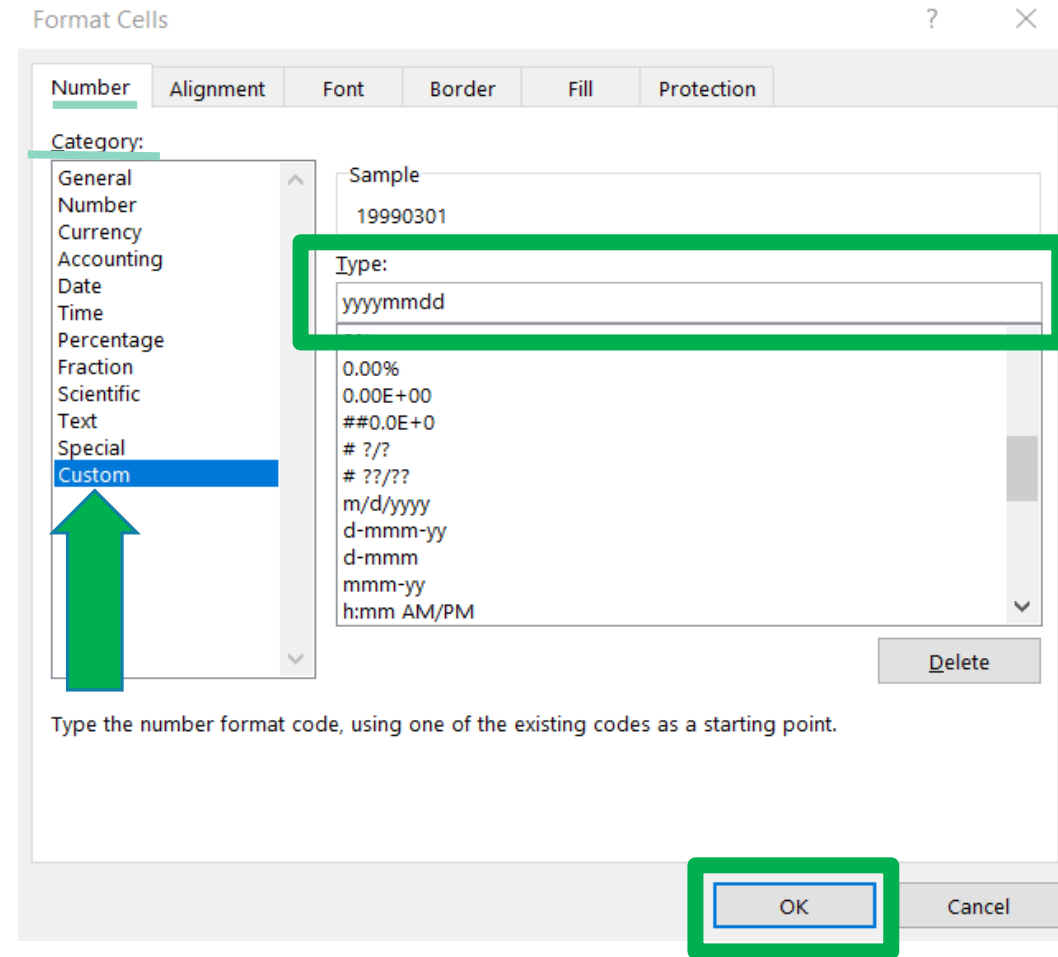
Format Cells

?

Number
Alignment
Font
Border
Fill
Protection

Category:

General
Number
Currency
Accounting
Date
Time
Percentage
Fraction
Scientific
Text
Special
Custom

Sample

19990301

Type:

yyyymmdd

0.00%
0.00E+00
##0.0E+0
# ?/?
# ??/??
m/d/yyyy
d-mmm-yy
d-mmm
mmm-yy
h:mm AM/PM

Delete

Type the number format code, using one of the existing codes as a starting point.

OK
Cancel